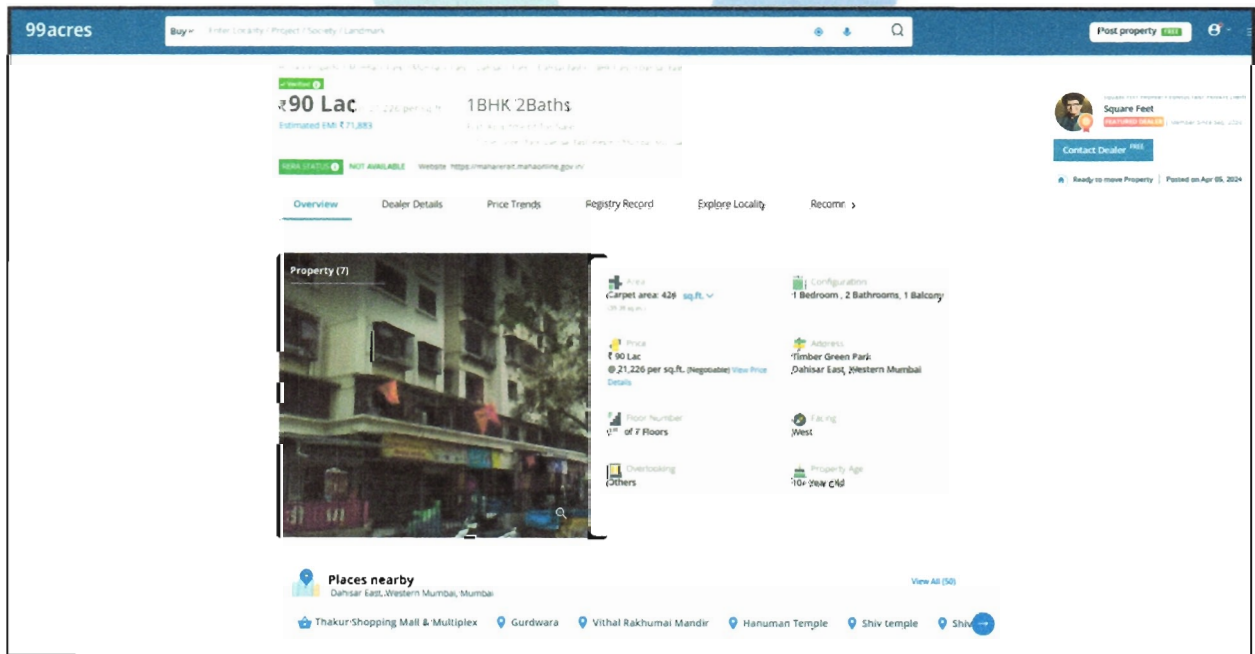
99acres

Buy Enter Locality / Project / Society / Landmark

Post property FREE

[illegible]

Verified

₹90 Lac ₹21,226 per sq.ft.

1BHK 2Baths

Estimated EMI ₹71,883

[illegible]

RERA STATUS NOT AVAILABLE Website: https://maharera.mahaonline.gov.in/

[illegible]

Square Feet

FEATURED DEALER Member since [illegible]

Contact Dealer FREE

Ready to move Property | Posted on Apr 05, 2024

Overview Dealer Details Price Trends Registry Record Explore Locality Recomm

Property (7)

Area
Carpet area: 426 sq.ft.
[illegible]

Configurations
1 Bedroom, 2 Bathrooms, 1 Balcony

Price
₹90 Lac
@ 21,226 per sq.ft. (Negotiable) View Price Details

Address
Timber Green Park
Dahisar East, Western Mumbai

Floor Number
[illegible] of 7 Floors

Facing
West

Overlooking
Others

Property Age
10+ Year Old

Places nearby
Dahisar East, Western Mumbai, Mumbai

View All (50)

Thakur Shopping Mall & Multiplex Gurdwara Vithal Rakhumai Mandir Hanuman Temple Shiv temple Shiv